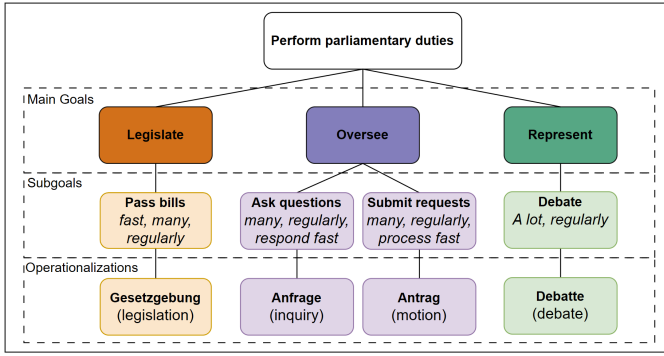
Perform parliamentary duties

Main Goals

Legislate

Oversee

Represent

Subgoals

**Pass bills**
*fast, many, regularly*

**Ask questions**
*many, regularly, respond fast*

**Submit requests**
*many, regularly, process fast*

**Debate**
*A lot, regularly*

Operationalizations

**Gesetzgebung**
(legislation)

**Anfrage**
(inquiry)

**Antrag**
(motion)

**Debatte**
(debate)